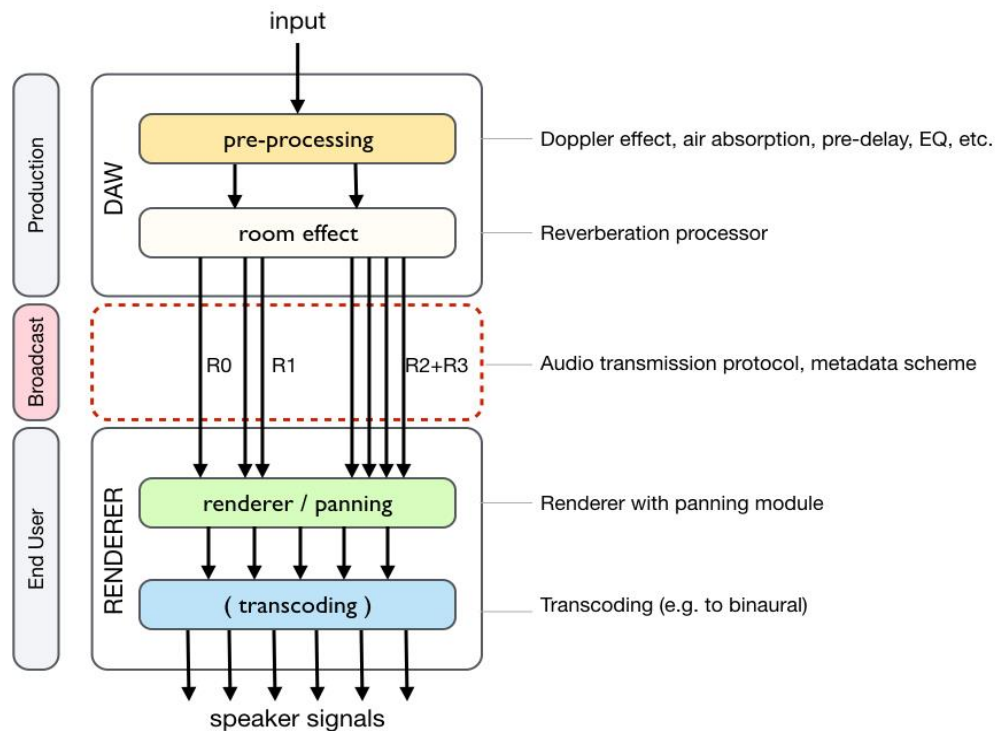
input

Production

DAW

pre-processing

Doppler effect, air absorption, pre-delay, EQ, etc.

room effect

Reverberation processor

Broadcast

R0

R1

R2+R3

Audio transmission protocol, metadata scheme

End User

RENDERER

renderer / panning

Renderer with panning module

( transcoding )

Transcoding (e.g. to binaural)

speaker signals